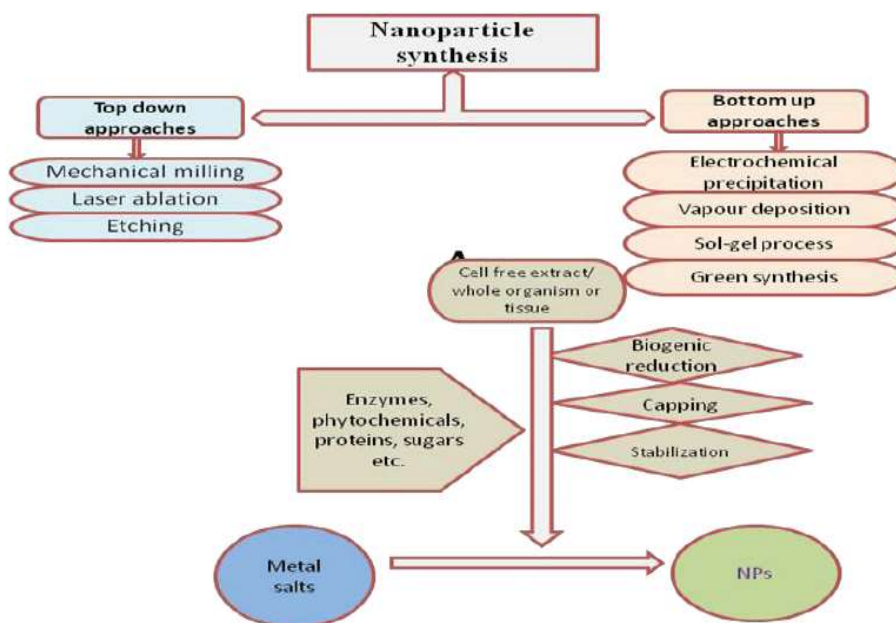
Nanoparticle synthesis

Top down approaches

Mechanical milling

Laser ablation

Etching

Bottom up approaches

Electrochemical precipitation

Vapour deposition

Sol-gel process

Green synthesis

A

Cell free extract/ whole organism or tissue

Biogenic reduction

Capping

Stabilization

Enzymes, phytochemicals, proteins, sugars etc.

Metal salts

NPs